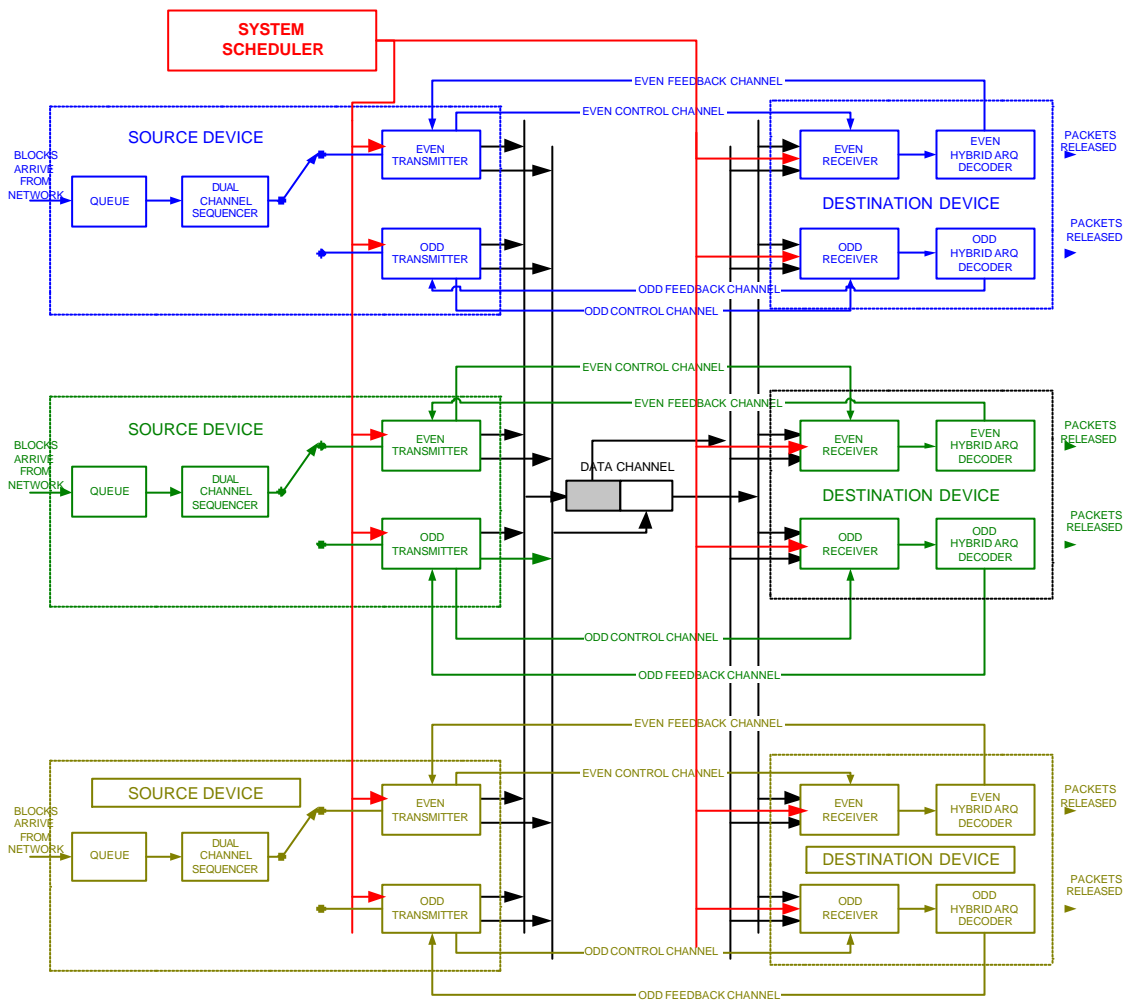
SYSTEM SCHEDULER

EVEN FEEDBACK CHANNEL

EVEN CONTROL CHANNEL

SOURCE DEVICE

BLOCKS ARRIVE FROM NETWORK

QUEUE

DUAL CHANNEL SEQUENCER

EVEN TRANSMITTER

ODD TRANSMITTER

EVEN RECEIVER

EVEN HYBRID ARQ DECODER

PACKETS RELEASED

DESTINATION DEVICE

ODD RECEIVER

ODD HYBRID ARQ DECODER

PACKETS RELEASED

ODD FEEDBACK CHANNEL

ODD CONTROL CHANNEL

EVEN CONTROL CHANNEL

EVEN FEEDBACK CHANNEL

SOURCE DEVICE

BLOCKS ARRIVE FROM NETWORK

QUEUE

DUAL CHANNEL SEQUENCER

EVEN TRANSMITTER

DATA CHANNEL

ODD TRANSMITTER

EVEN RECEIVER

EVEN HYBRID ARQ DECODER

PACKETS RELEASED

DESTINATION DEVICE

ODD RECEIVER

ODD HYBRID ARQ DECODER

PACKETS RELEASED

ODD CONTROL CHANNEL

ODD FEEDBACK CHANNEL

EVEN FEEDBACK CHANNEL

SOURCE DEVICE

EVEN CONTROL CHANNEL

BLOCKS ARRIVE FROM NETWORK

QUEUE

DUAL CHANNEL SEQUENCER

EVEN TRANSMITTER

ODD TRANSMITTER

EVEN RECEIVER

EVEN HYBRID ARQ DECODER

PACKETS RELEASED

DESTINATION DEVICE

ODD RECEIVER

ODD HYBRID ARQ DECODER

PACKETS RELEASED

ODD CONTROL CHANNEL

ODD FEEDBACK CHANNEL